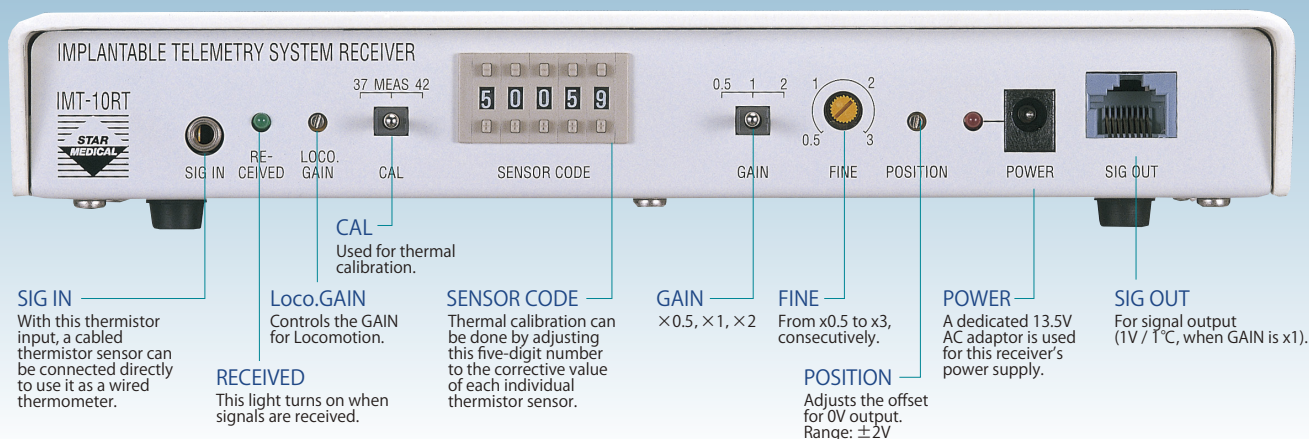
IMPLANTABLE TELEMETRY SYSTEM RECEIVER

IMT-10RT

STAR MEDICAL

SIG IN RE-CEIVED LOCO. GAIN 37 MEAS 42 CAL 5 0 0 5 9 SENSOR CODE 0.5 1 2 GAIN 1 2 0.5 3 FINE POSITION POWER SIG OUT

CAL
Used for thermal calibration.

SIG IN
With this thermistor input, a cabled thermistor sensor can be connected directly to use it as a wired thermometer.

Loco.GAIN
Controls the GAIN for Locomotion.

RECEIVED
This light turns on when signals are received.

SENSOR CODE
Thermal calibration can be done by adjusting this five-digit number to the corrective value of each individual thermistor sensor.

GAIN
×0.5, ×1, ×2

FINE
From x0.5 to x3, consecutively.

POSITION
Adjusts the offset for 0V output. Range: ±2V

POWER
A dedicated 13.5V AC adaptor is used for this receiver's power supply.

SIG OUT
For signal output (1V / 1℃, when GAIN is x1).